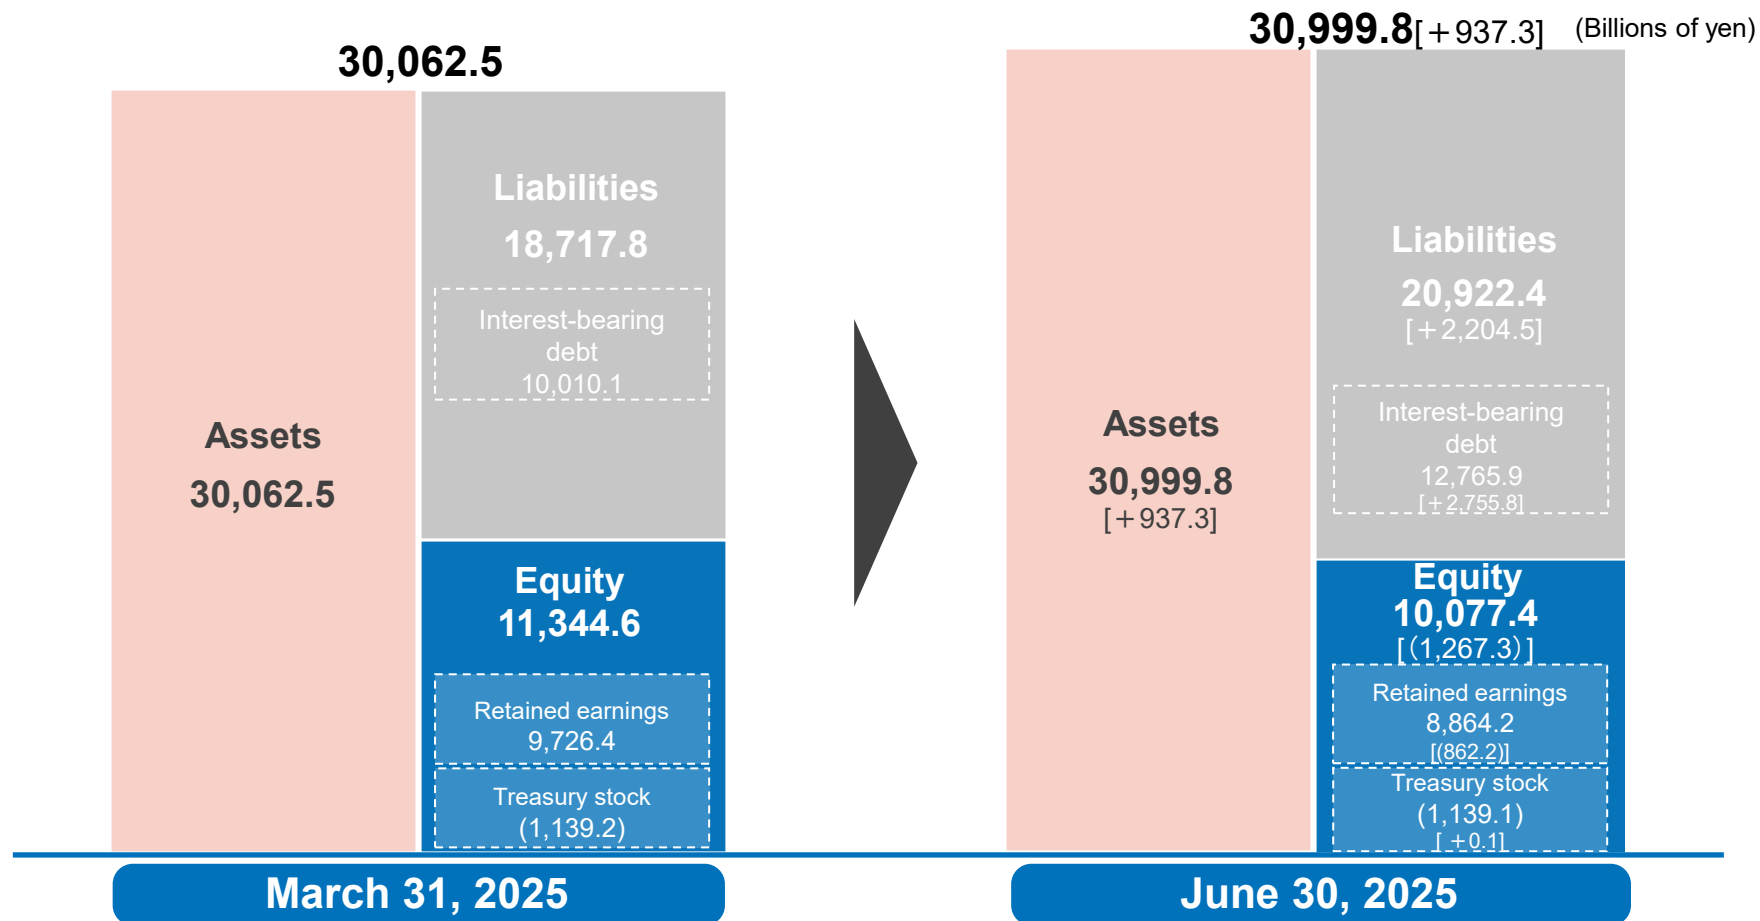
30,062.5

Assets
30,062.5

Liabilities
18,717.8

Interest-bearing debt
10,010.1

Equity
11,344.6

Retained earnings
9,726.4

Treasury stock
(1,139.2)

March 31, 2025

30,999.8[＋937.3] (Billions of yen)

Assets
30,999.8
[＋937.3]

Liabilities
20,922.4
[＋2,204.5]

Interest-bearing debt
12,765.9
[＋2,755.8]

Equity
10,077.4
[(1,267.3)]

Retained earnings
8,864.2
[(862.2)]

Treasury stock
(1,139.1)
[＋0.1]

June 30, 2025